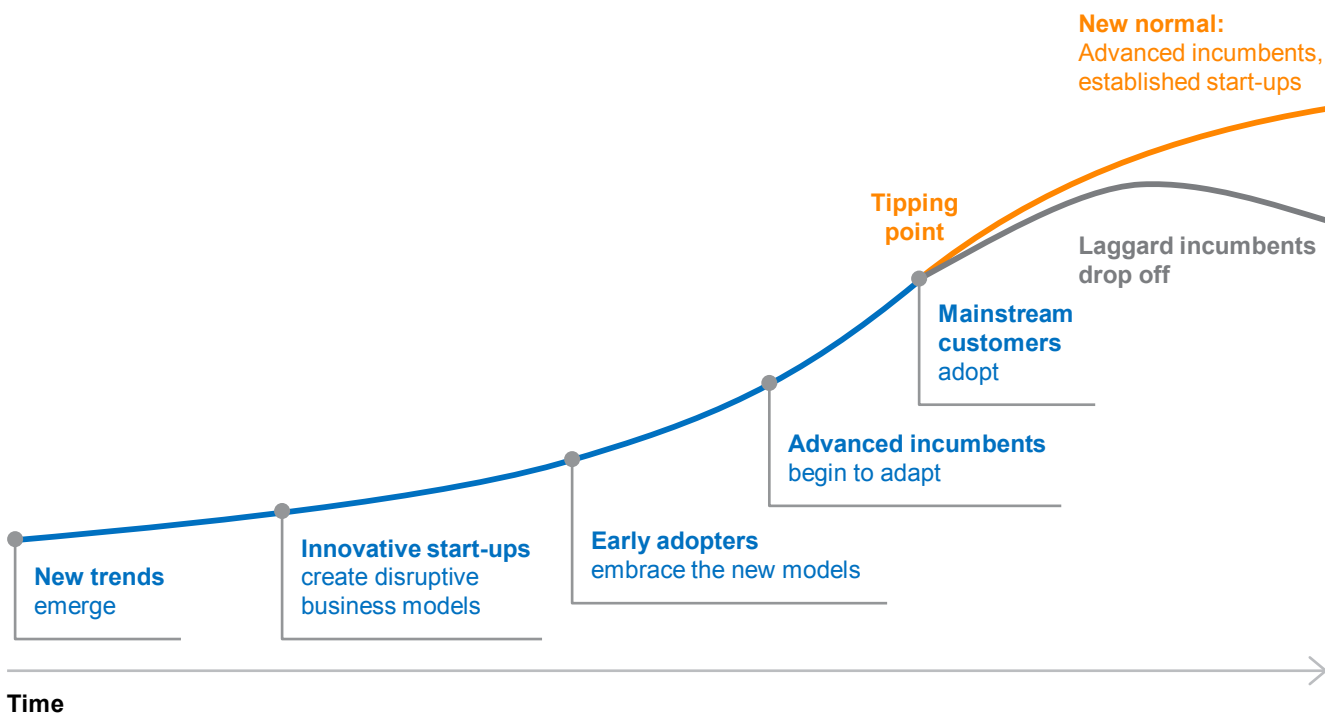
New normal:
Advanced incumbents, established start-ups

Tipping point

Laggard incumbents drop off

Mainstream customers adopt

Advanced incumbents begin to adapt

Early adopters embrace the new models

Innovative start-ups create disruptive business models

New trends emerge

Time